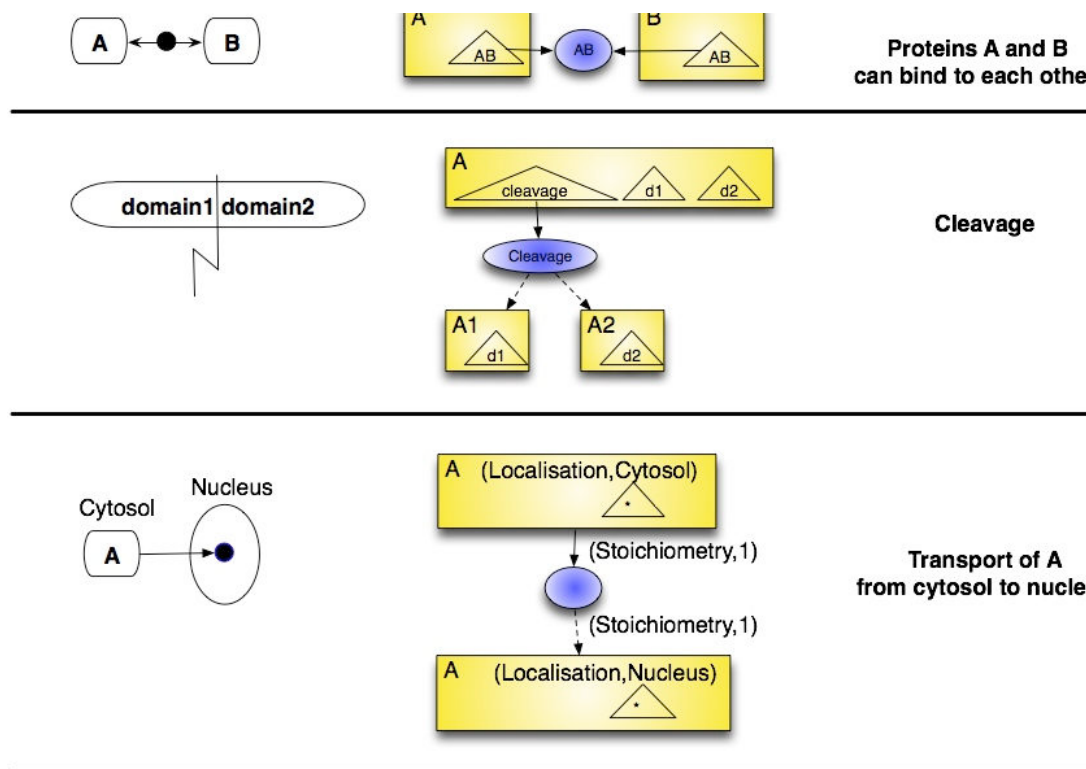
A B

A AB AB B AB

Proteins A and B can bind to each othe

domain1 domain2

A cleavage d1 d2

Cleavage

A1 d1 A2 d2

Cleavage

Cytosol Nucleus

A

A (Localisation,Cytosol)

*

(Stoichiometry,1)

(Stoichiometry,1)

A (Localisation,Nucleus)

*

Transport of A from cytosol to nucle